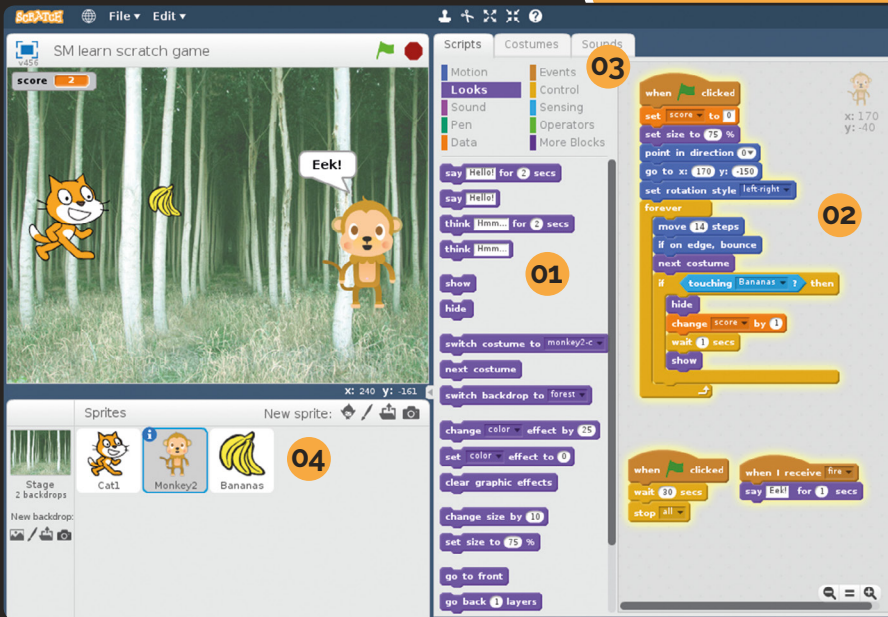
SCRATCH File ▾ Edit ▾

SM learn scratch game
v456

score 2

Eek!

x: 240 y: -161

Sprites
New sprite:

Stage
2 backdrops

New backdrop:

Cat1
Monkey2
Bananas

04

Scripts Costumes Sounds

03

Motion
Looks
Sound
Pen
Data
Events
Control
Sensing
Operators
More Blocks

say Hello! for 2 secs
say Hello!
think Hmm... for 2 secs
think Hmm...

01

show
hide

switch costume to monkey2-c
next costume
switch backdrop to forest

change color effect by 25
set color effect to 0
clear graphic effects

change size by 10
set size to 75 %

go to front
go back 1 layers

when clicked
set score to 0
set size to 75 %
point in direction 0
go to x: 170 y: -150
set rotation style left-right
forever
move 14 steps
if on edge, bounce
next costume
if touching Bananas ? then
hide
change score by 1
wait 1 secs
show

02

x: 170
y: -40

when clicked
wait 30 secs
stop all

when I receive fire
say Eek! for 1 secs